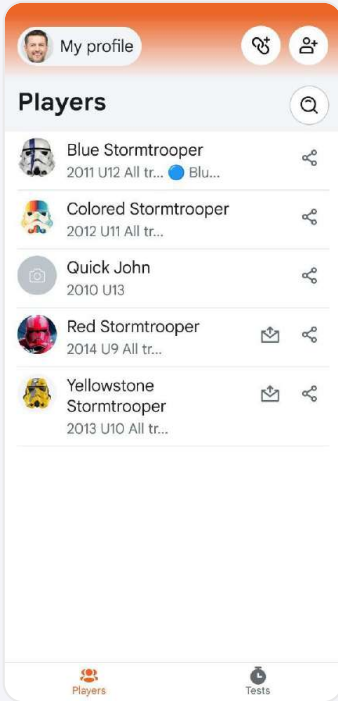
My profile

Players

Blue Stormtrooper
2011 U12 All tr... Blu...

Colored Stormtrooper
2012 U11 All tr...

Quick John
2010 U13

Red Stormtrooper
2014 U9 All tr...

Yellowstone Stormtrooper
2013 U10 All tr...

Players

Tests